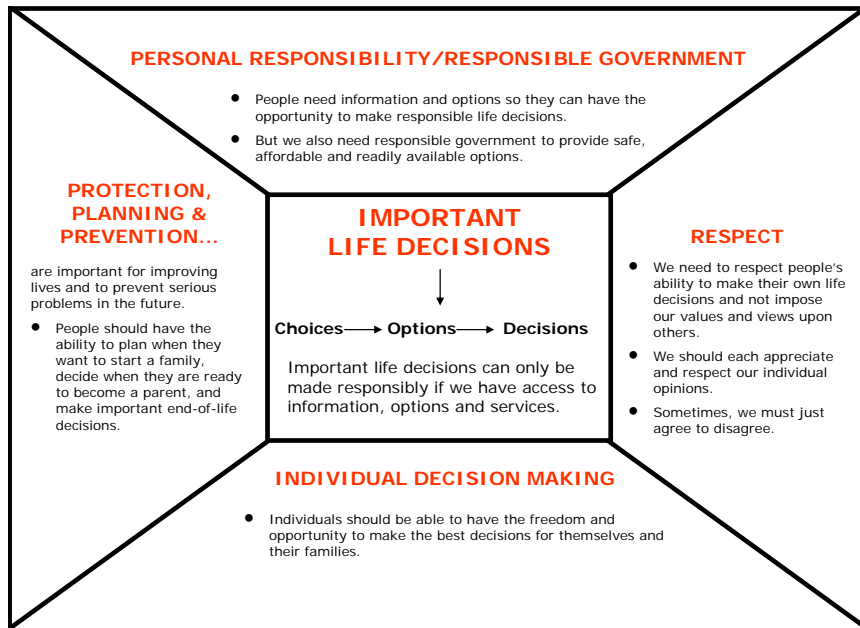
PERSONAL RESPONSIBILITY/RESPONSIBLE GOVERNMENT

- People need information and options so they can have the opportunity to make responsible life decisions.
- But we also need responsible government to provide safe, affordable and readily available options.

PROTECTION, PLANNING & PREVENTION...

are important for improving lives and to prevent serious problems in the future.

- People should have the ability to plan when they want to start a family, decide when they are ready to become a parent, and make important end-of-life decisions.

IMPORTANT LIFE DECISIONS

Choices → Options → Decisions

Important life decisions can only be made responsibly if we have access to information, options and services.

RESPECT

- We need to respect people's ability to make their own life decisions and not impose our values and views upon others.
- We should each appreciate and respect our individual opinions.
- Sometimes, we must just agree to disagree.

INDIVIDUAL DECISION MAKING

- Individuals should be able to have the freedom and opportunity to make the best decisions for themselves and their families.